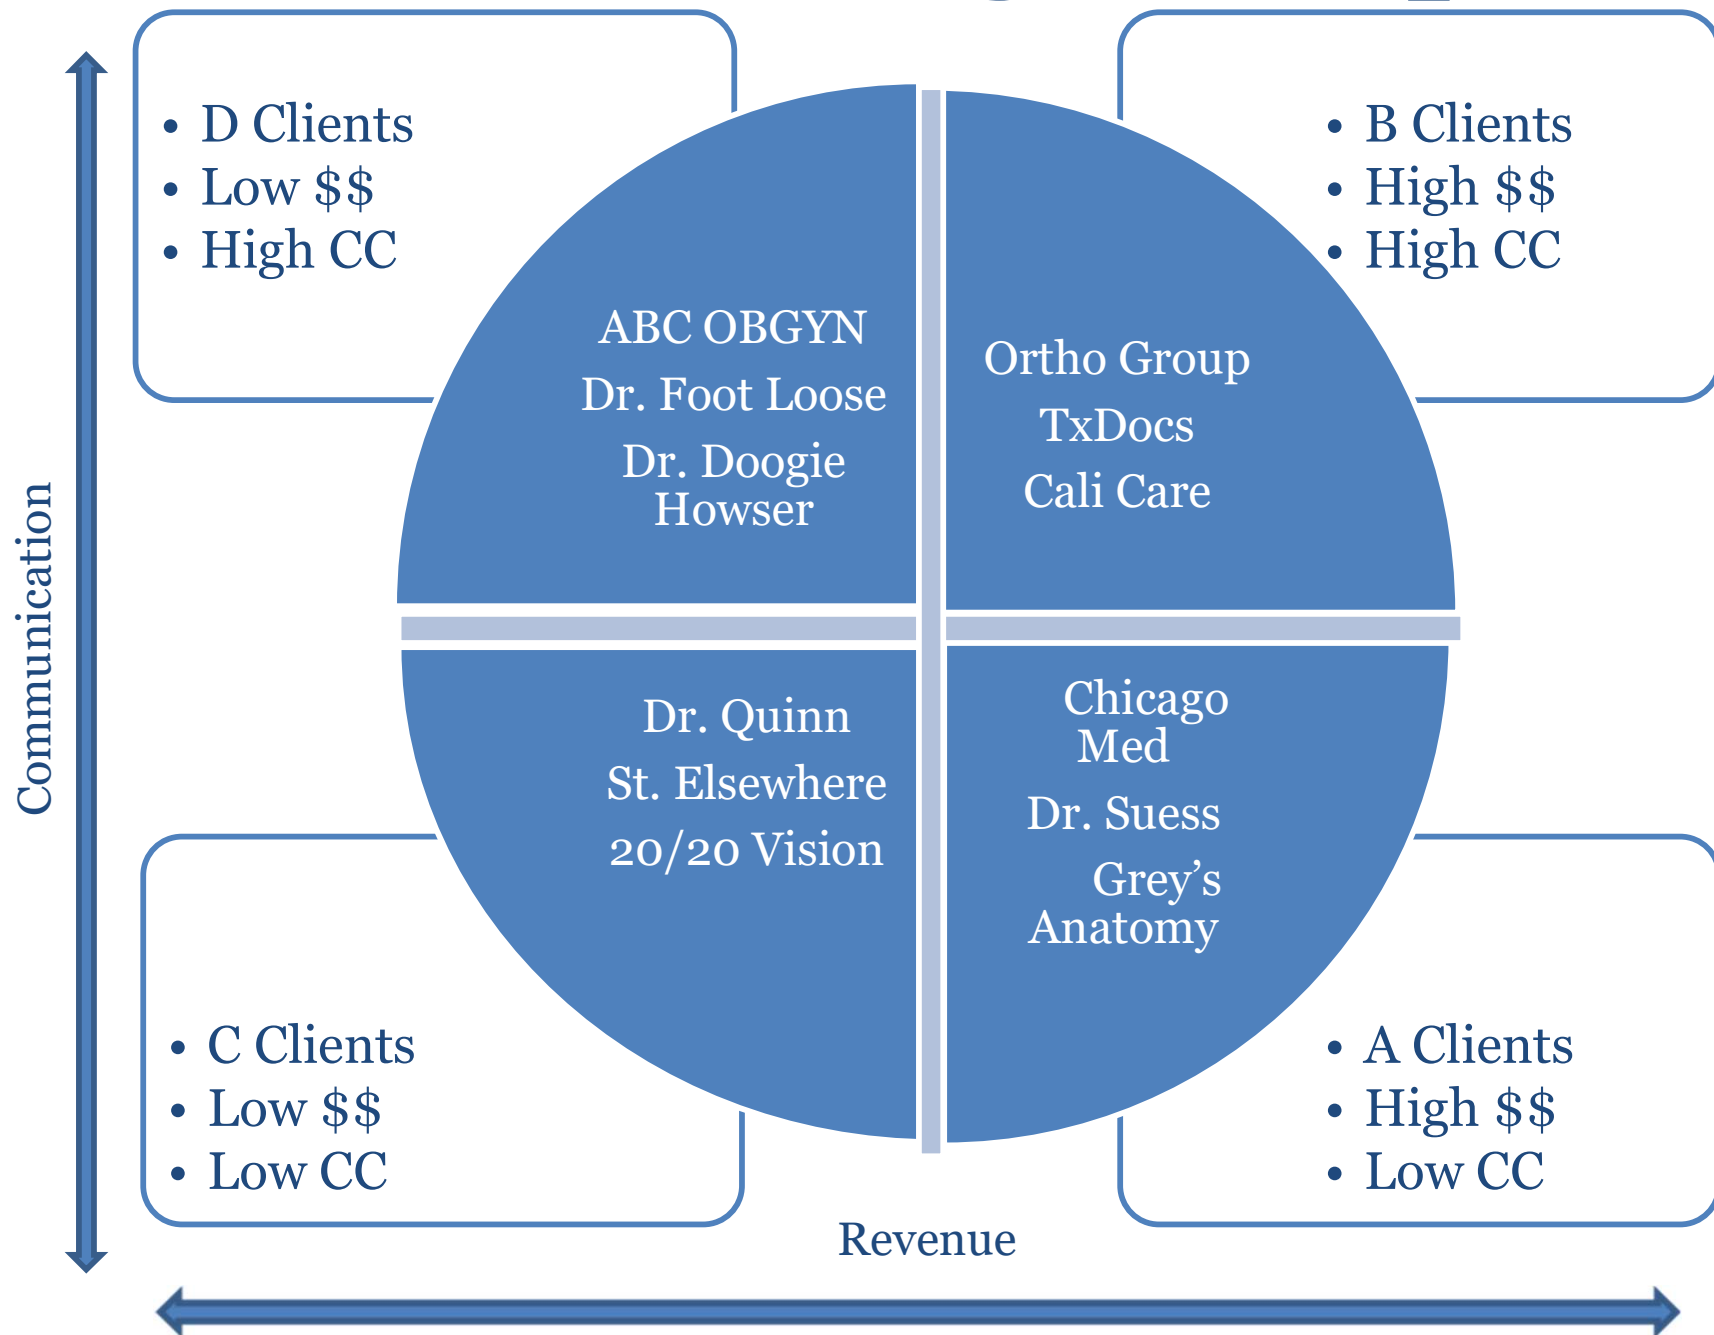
- D Clients
- Low $$
- High CC

- B Clients
- High $$
- High CC

ABC OBGYN
Dr. Foot Loose
Dr. Doogie Howser

Ortho Group
TxDocs
Cali Care

Dr. Quinn
St. Elsewhere
20/20 Vision

Chicago Med
Dr. Suess
Grey's Anatomy

Communication

- C Clients
- Low $$
- Low CC

- A Clients
- High $$
- Low CC

Revenue